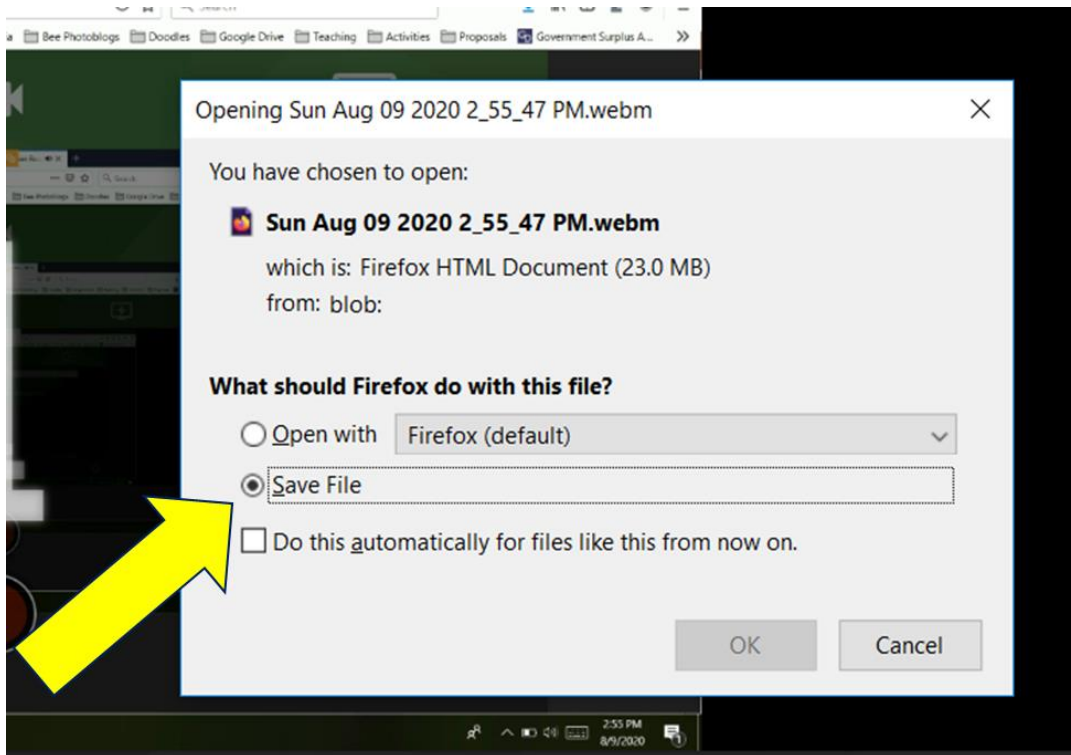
Bee Photoblogs Doodles Google Drive Teaching Activities Proposals Government Surplus A... »

Opening Sun Aug 09 2020 2_55_47 PM.webm

You have chosen to open:

Sun Aug 09 2020 2_55_47 PM.webm

which is: Firefox HTML Document (23.0 MB)
from: blob:

What should Firefox do with this file?

Open with Firefox (default)

Save File

Do this automatically for files like this from now on.

OK Cancel

2:55 PM
8/9/2020